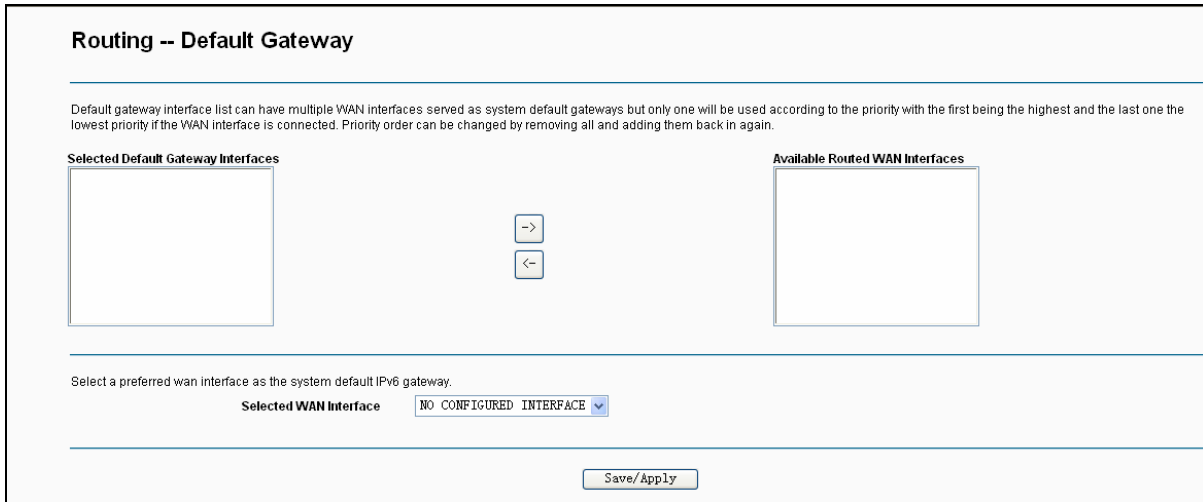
Routing -- Default Gateway

Default gateway interface list can have multiple WAN interfaces served as system default gateways but only one will be used according to the priority with the first being the highest and the last one the lowest priority if the WAN interface is connected. Priority order can be changed by removing all and adding them back in again.

Selected Default Gateway Interfaces

Available Routed WAN Interfaces

->

<-

Select a preferred wan interface as the system default IPv6 gateway.

Selected WAN Interface NO CONFIGURED INTERFACE

Save/Apply